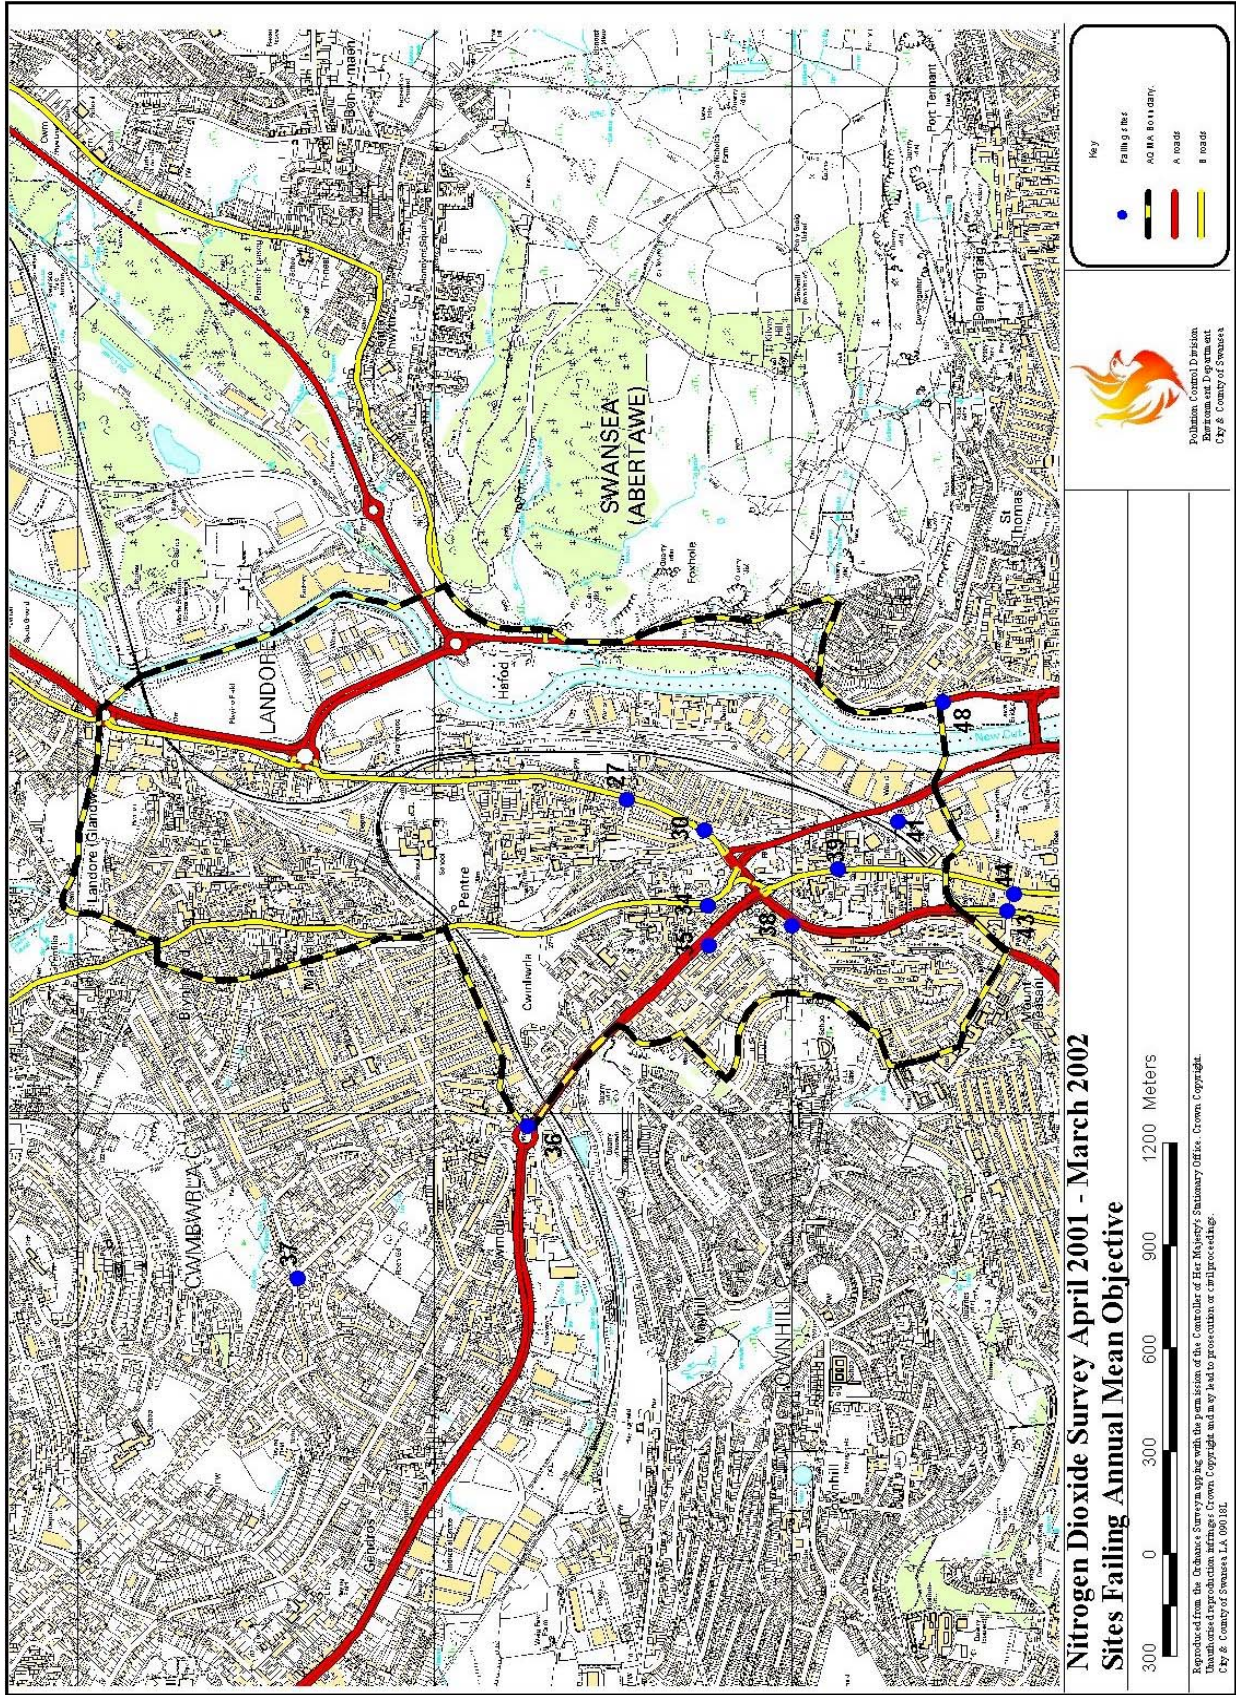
Nitrogen Dioxide Survey April 2001 - March 2002
Sites Failing Annual Mean Objective

300 0 300 600 900 1200 Meters

Reproduced from the Ordnance Survey mapping with the permission of the Controller of Her Majesty's Stationery Office. Crown Copyright. Unauthorised reproduction infringes Crown Copyright and may lead to prosecution or civil proceedings. City & County of Swansea LA 09018L

Pollution Control Division
Environment Department
City & County of Swansea

Key
Failing sites
AQMA Boundary
A roads
B roads

SWANSEA (ABERTAWE)
LANDORE
CWMBWRLA
TOWNHILL
Landore
Hafod
Pentre
Cwmfelin
Port Tennant
Danygraig
St Thomas
Foxhole
Mount Pleasant
Townhill
Gendros

27
30
34
35
36
37
38
39
41
43
44
48